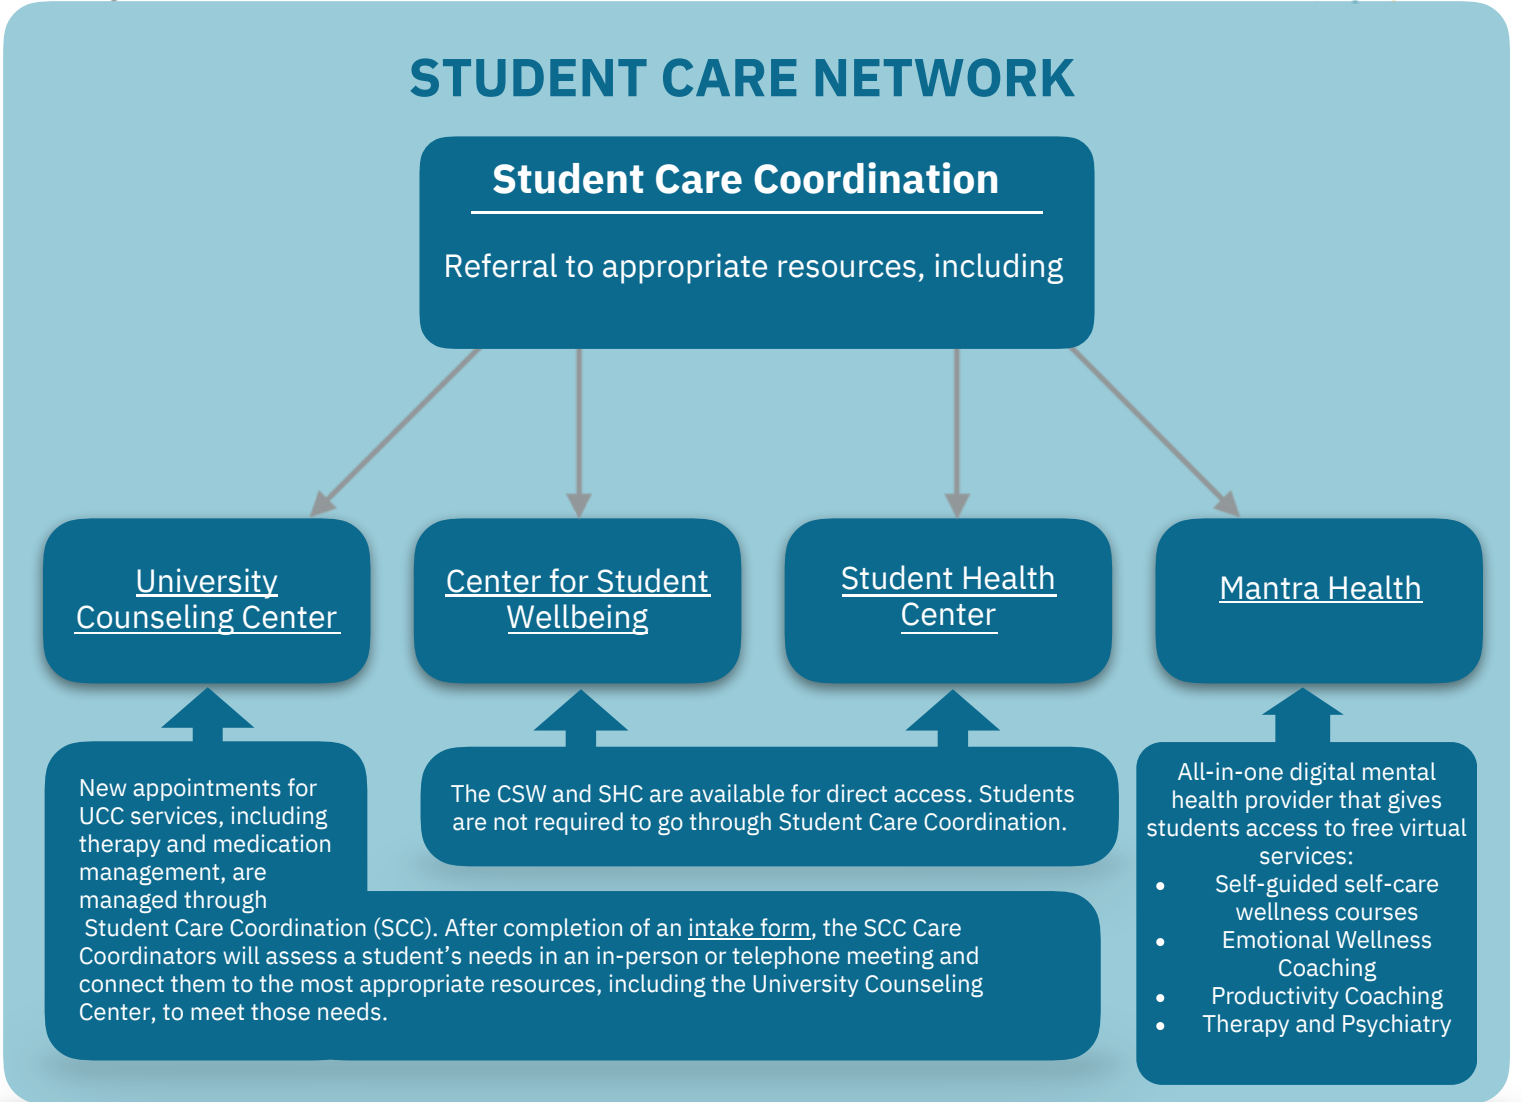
STUDENT CARE NETWORK

Student Care Coordination

Referral to appropriate resources, including

University Counseling Center

Center for Student Wellbeing

Student Health Center

Mantra Health

New appointments for UCC services, including therapy and medication management, are managed through Student Care Coordination (SCC). After completion of an intake form, the SCC Care Coordinators will assess a student's needs in an in-person or telephone meeting and connect them to the most appropriate resources, including the University Counseling Center, to meet those needs.

The CSW and SHC are available for direct access. Students are not required to go through Student Care Coordination.

All-in-one digital mental health provider that gives students access to free virtual services:
- Self-guided self-care wellness courses
- Emotional Wellness Coaching
- Productivity Coaching
- Therapy and Psychiatry